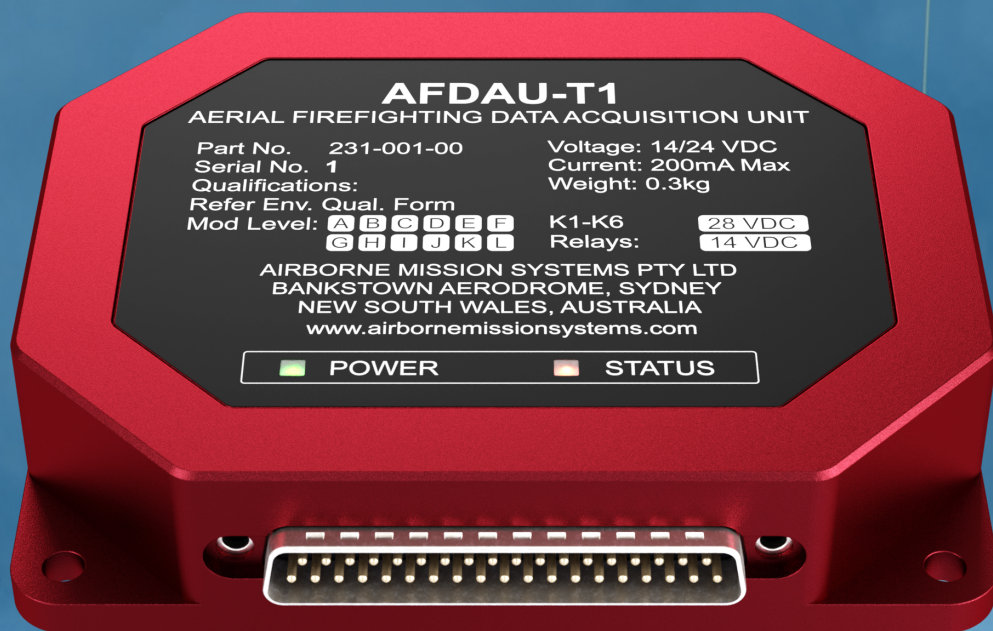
AFDAU-T1
AERIAL FIREFIGHTING DATA ACQUISITION UNIT

Part No. 231-001-00
Serial No. 1
Qualifications:
Refer Env. Qual. Form
Mod Level: A B C D E F
G H I J K L

Voltage: 14/24 VDC
Current: 200mA Max
Weight: 0.3kg

K1-K6 28 VDC
Relays: 14 VDC

AIRBORNE MISSION SYSTEMS PTY LTD
BANKSTOWN AERODROME, SYDNEY
NEW SOUTH WALES, AUSTRALIA
www.airbornemissionsystems.com

POWER STATUS